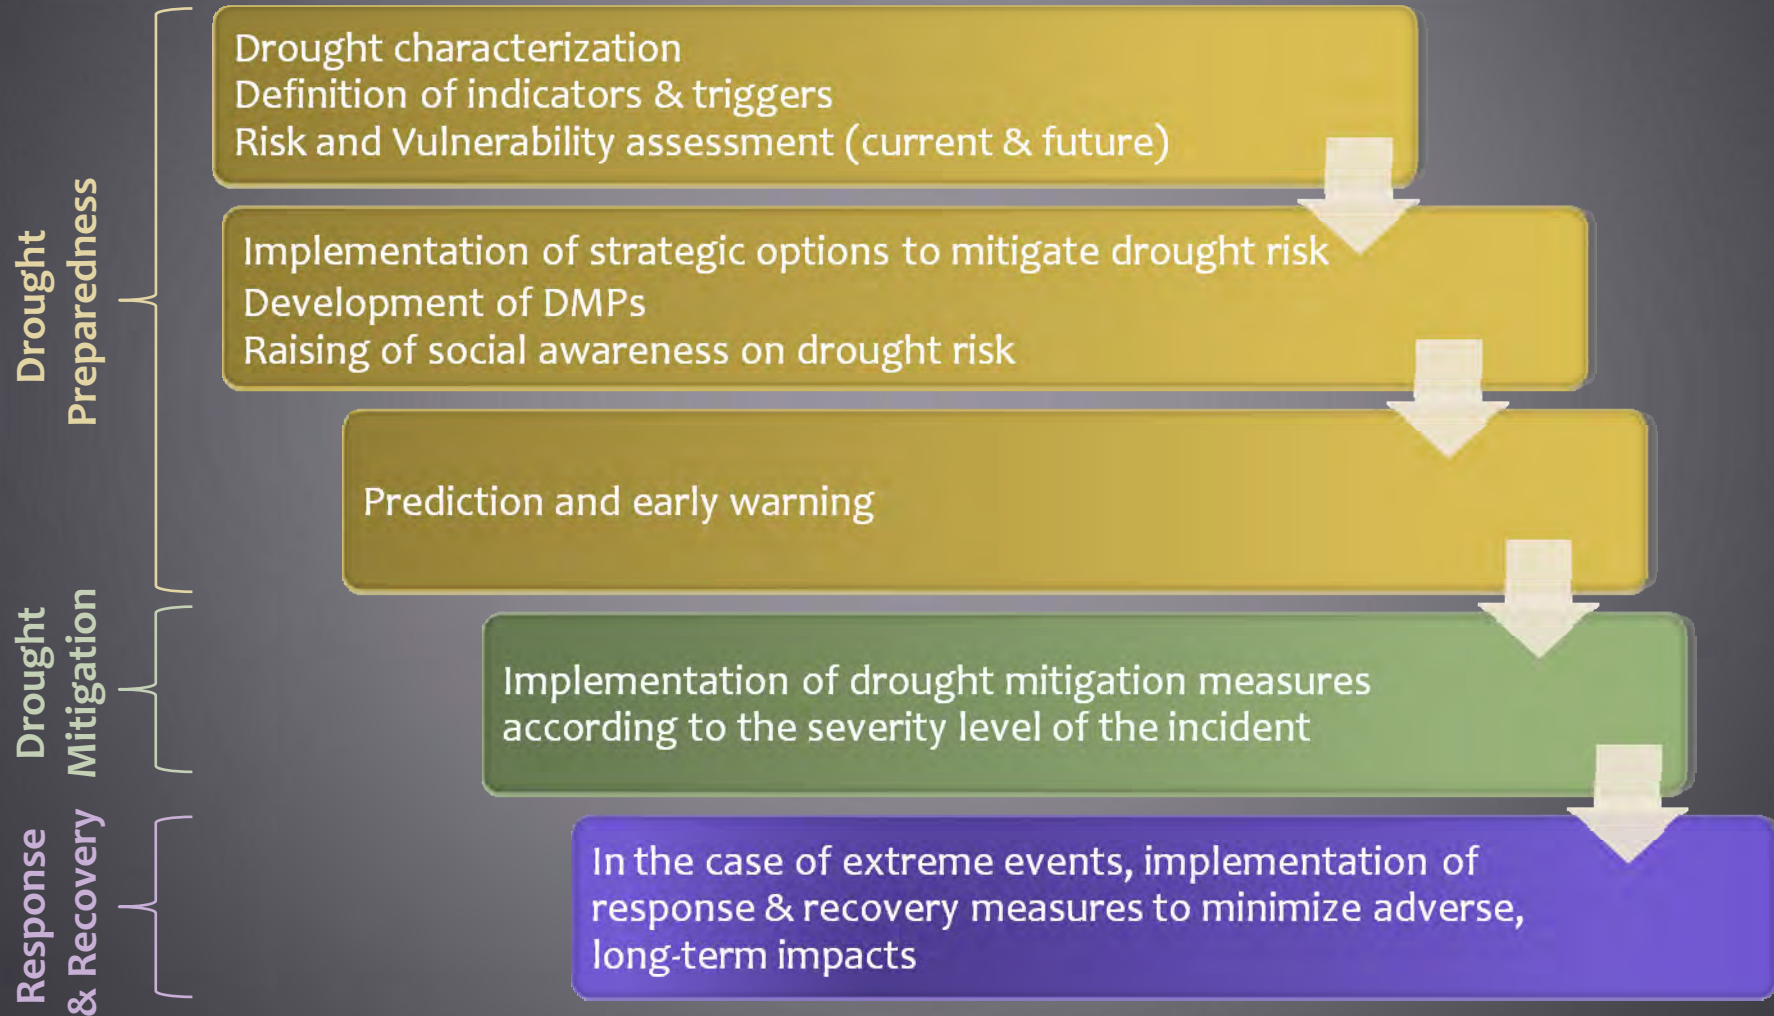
Drought Preparedness

Drought characterization
Definition of indicators & triggers
Risk and Vulnerability assessment (current & future)

Implementation of strategic options to mitigate drought risk
Development of DMPs
Raising of social awareness on drought risk

Prediction and early warning

Drought Mitigation

Implementation of drought mitigation measures according to the severity level of the incident

Response & Recovery

In the case of extreme events, implementation of response & recovery measures to minimize adverse, long-term impacts